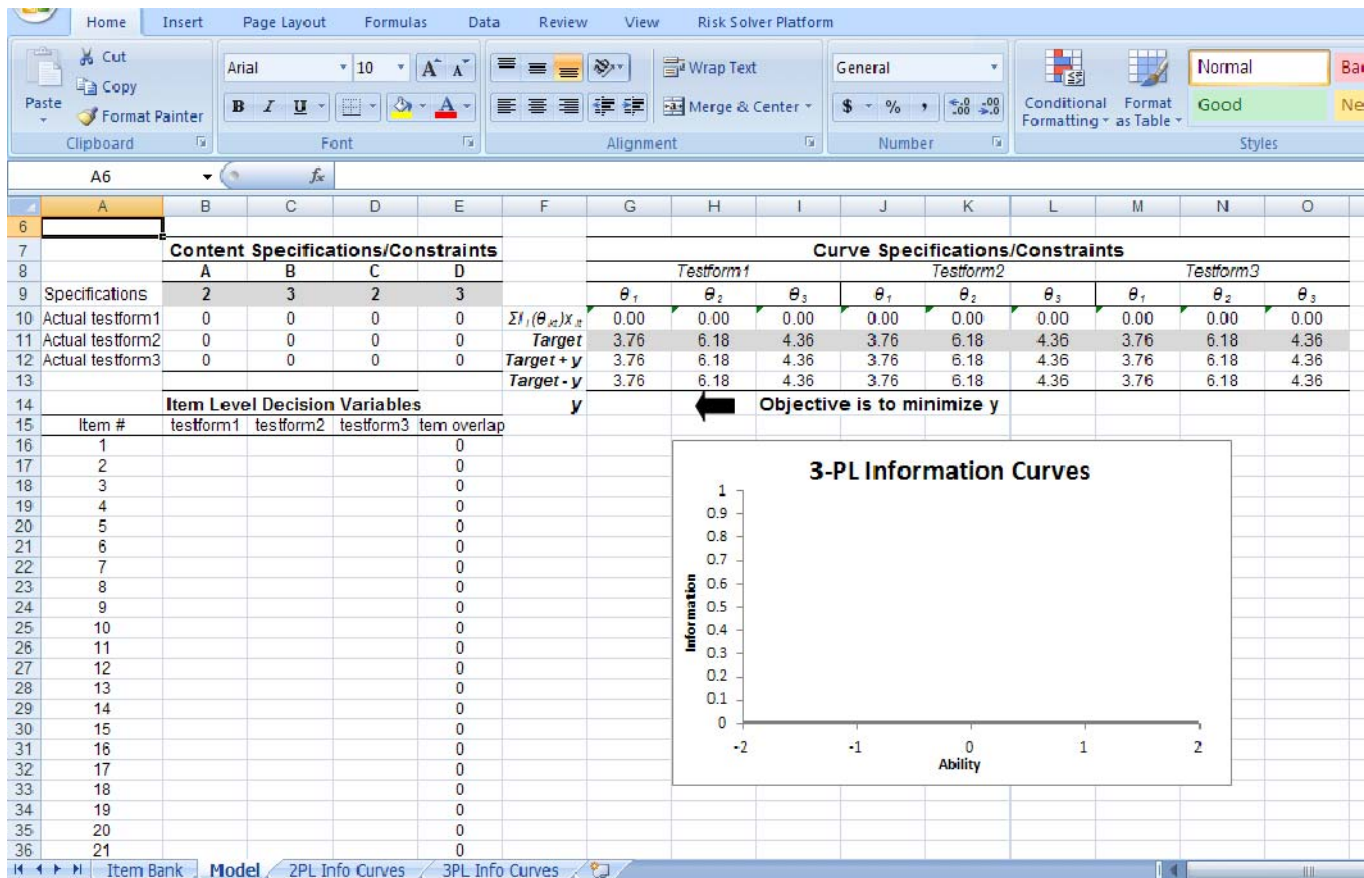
Home Insert Page Layout Formulas Data Review View Risk Solver Platform

Cut
Copy
Paste
Format Painter
Clipboard

Arial 10
B I U
Font

Wrap Text
Merge & Center
Alignment

General
$ % ,
Number

Conditional Formatting
Format as Table
Normal
Bad
Good
Ne
Styles

A6 $f_x$

| | A | B | C | D | E | F | G | H | I | J | K | L | M | N | O |
|---|---|---|---|---|---|---|---|---|---|---|---|---|---|---|---|
| 6 | | | | | | | | | | | | | | | |
| 7 | | Content Specifications/Constraints | | | | | Curve Specifications/Constraints | | | | | | | | |
| 8 | | A | B | C | D | | Testform1 | | | Testform2 | | | Testform3 | | |
| 9 | Specifications | 2 | 3 | 2 | 3 | | $\theta_1$ | $\theta_2$ | $\theta_3$ | $\theta_1$ | $\theta_2$ | $\theta_3$ | $\theta_1$ | $\theta_2$ | $\theta_3$ |
| 10 | Actual testform1 | 0 | 0 | 0 | 0 | $\Sigma I_i(\theta_{jkt})x_{it}$ | 0.00 | 0.00 | 0.00 | 0.00 | 0.00 | 0.00 | 0.00 | 0.00 | 0.00 |
| 11 | Actual testform2 | 0 | 0 | 0 | 0 | Target | 3.76 | 6.18 | 4.36 | 3.76 | 6.18 | 4.36 | 3.76 | 6.18 | 4.36 |
| 12 | Actual testform3 | 0 | 0 | 0 | 0 | Target + y | 3.76 | 6.18 | 4.36 | 3.76 | 6.18 | 4.36 | 3.76 | 6.18 | 4.36 |
| 13 | | | | | | Target - y | 3.76 | 6.18 | 4.36 | 3.76 | 6.18 | 4.36 | 3.76 | 6.18 | 4.36 |
| 14 | | Item Level Decision Variables | | | | y | | | Objective is to minimize y | | | | | | |
| 15 | Item # | testform1 | testform2 | testform3 | tem overlap | | | | | | | | | | |
| 16 | 1 | | | | 0 | | | | | | | | | | |
| 17 | 2 | | | | 0 | | | | | | | | | | |
| 18 | 3 | | | | 0 | | | | | | | | | | |
| 19 | 4 | | | | 0 | | | | | | | | | | |
| 20 | 5 | | | | 0 | | | | | | | | | | |
| 21 | 6 | | | | 0 | | | | | | | | | | |
| 22 | 7 | | | | 0 | | | | | | | | | | |
| 23 | 8 | | | | 0 | | | | | | | | | | |
| 24 | 9 | | | | 0 | | | | | | | | | | |
| 25 | 10 | | | | 0 | | | | | | | | | | |
| 26 | 11 | | | | 0 | | | | | | | | | | |
| 27 | 12 | | | | 0 | | | | | | | | | | |
| 28 | 13 | | | | 0 | | | | | | | | | | |
| 29 | 14 | | | | 0 | | | | | | | | | | |
| 30 | 15 | | | | 0 | | | | | | | | | | |
| 31 | 16 | | | | 0 | | | | | | | | | | |
| 32 | 17 | | | | 0 | | | | | | | | | | |
| 33 | 18 | | | | 0 | | | | | | | | | | |
| 34 | 19 | | | | 0 | | | | | | | | | | |
| 35 | 20 | | | | 0 | | | | | | | | | | |
| 36 | 21 | | | | 0 | | | | | | | | | | |

3-PL Information Curves
Information
1
0.9
0.8
0.7
0.6
0.5
0.4
0.3
0.2
0.1
0
-2 -1 0 1 2
Ability

Item Bank Model 2PL Info Curves 3PL Info Curves